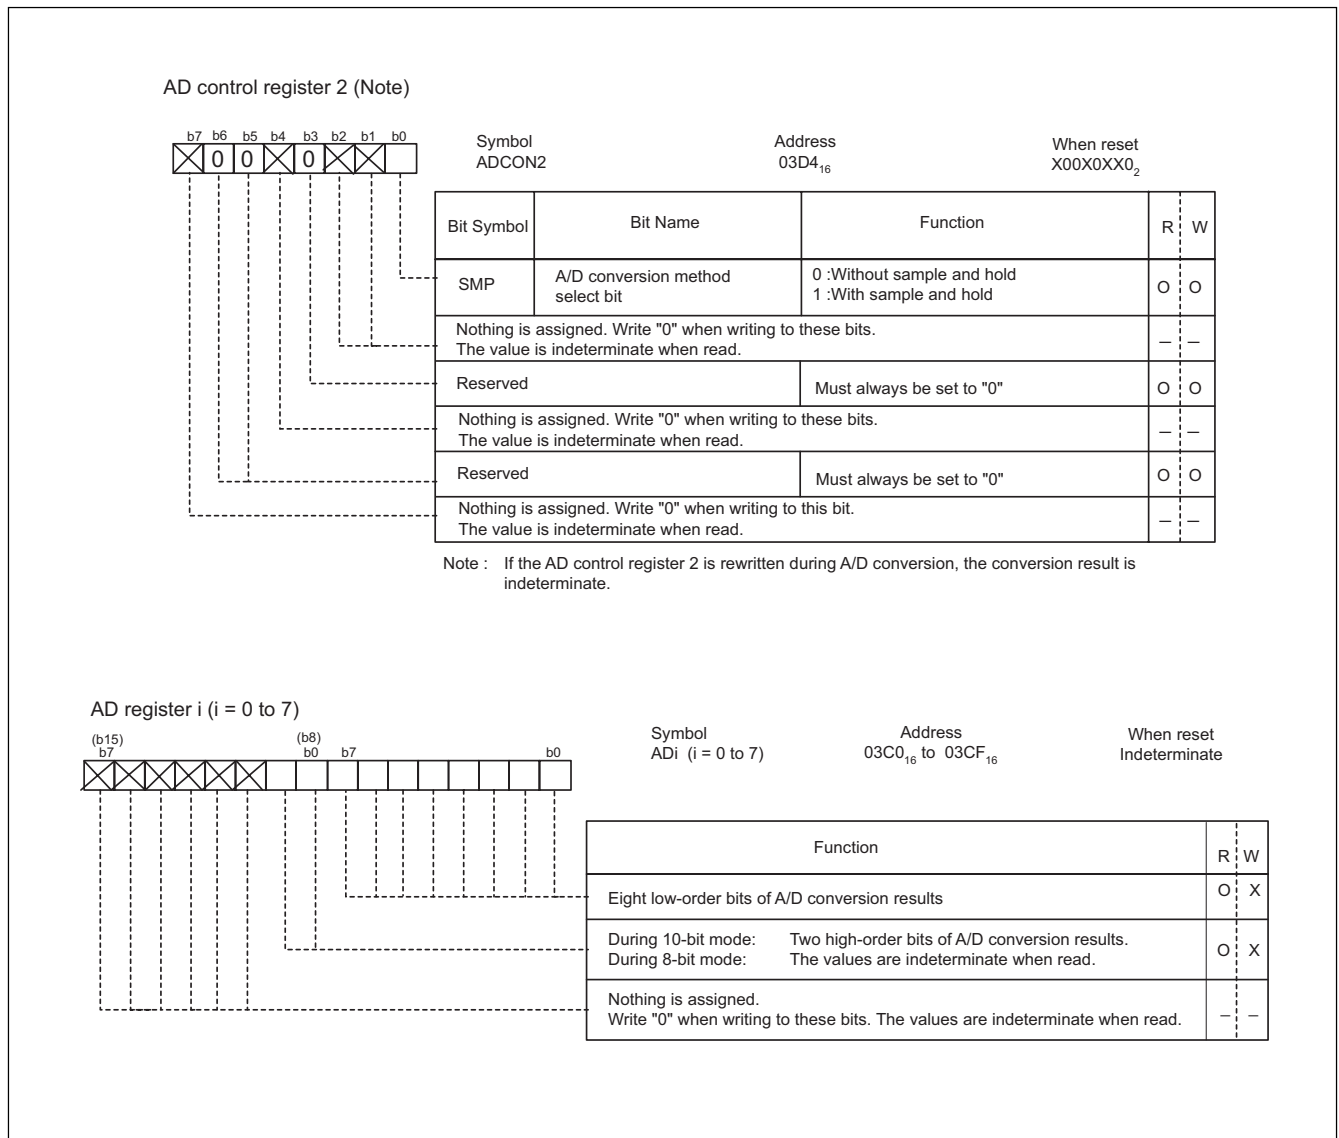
AD control register 2 (Note)

b7 b6 b5 b4 b3 b2 b1 b0
0 0 0

Symbol
ADCON2

Address
$03D4_{16}$

When reset
$X00X0XX0_2$

| Bit Symbol | Bit Name | Function | R | W |
|---|---|---|---|---|
| SMP | A/D conversion method select bit | 0 :Without sample and hold<br>1 :With sample and hold | O | O |
| Nothing is assigned. Write "0" when writing to these bits. The value is indeterminate when read. | | | – | – |
| Reserved | | Must always be set to "0" | O | O |
| Nothing is assigned. Write "0" when writing to these bits. The value is indeterminate when read. | | | – | – |
| Reserved | | Must always be set to "0" | O | O |
| Nothing is assigned. Write "0" when writing to this bit. The value is indeterminate when read. | | | – | – |

Note : If the AD control register 2 is rewritten during A/D conversion, the conversion result is indeterminate.

AD register i (i = 0 to 7)

(b15) b7 (b8) b0 b7 b0

Symbol
ADi (i = 0 to 7)

Address
$03C0_{16}$ to $03CF_{16}$

When reset
Indeterminate

| Function | R | W |
|---|---|---|
| Eight low-order bits of A/D conversion results | O | X |
| During 10-bit mode: Two high-order bits of A/D conversion results.<br>During 8-bit mode: The values are indeterminate when read. | O | X |
| Nothing is assigned.<br>Write "0" when writing to these bits. The values are indeterminate when read. | – | – |